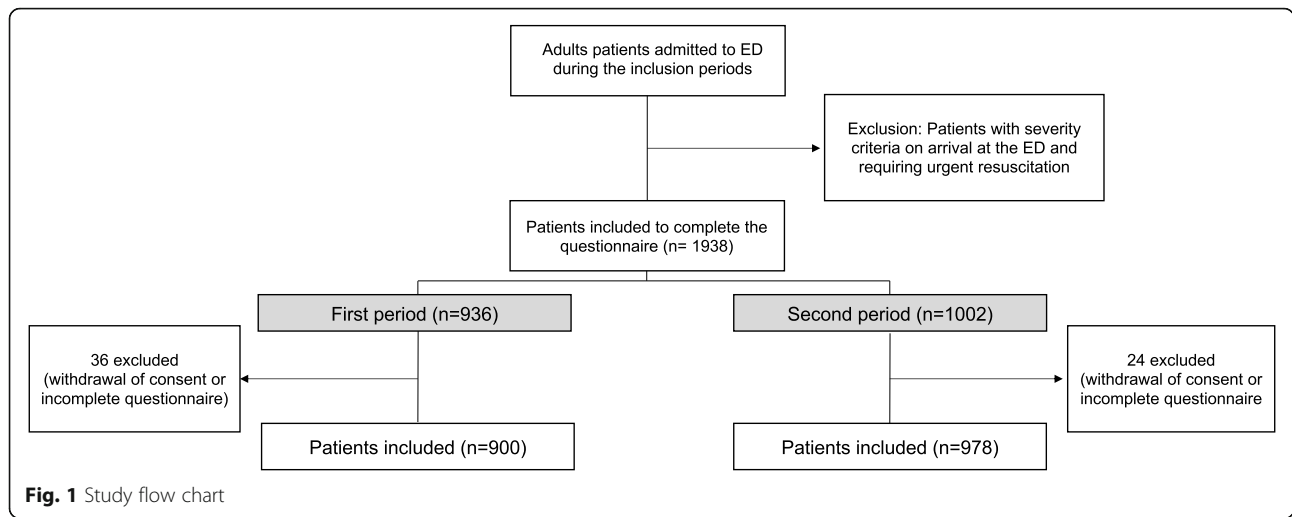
Adults patients admitted to ED during the inclusion periods

Exclusion: Patients with severity criteria on arrival at the ED and requiring urgent resuscitation

Patients included to complete the questionnaire (n= 1938)

First period (n=936)

Second period (n=1002)

36 excluded (withdrawal of consent or incomplete questionnaire)

24 excluded (withdrawal of consent or incomplete questionnaire

Patients included (n=900)

Patients included (n=978)

Fig. 1 Study flow chart